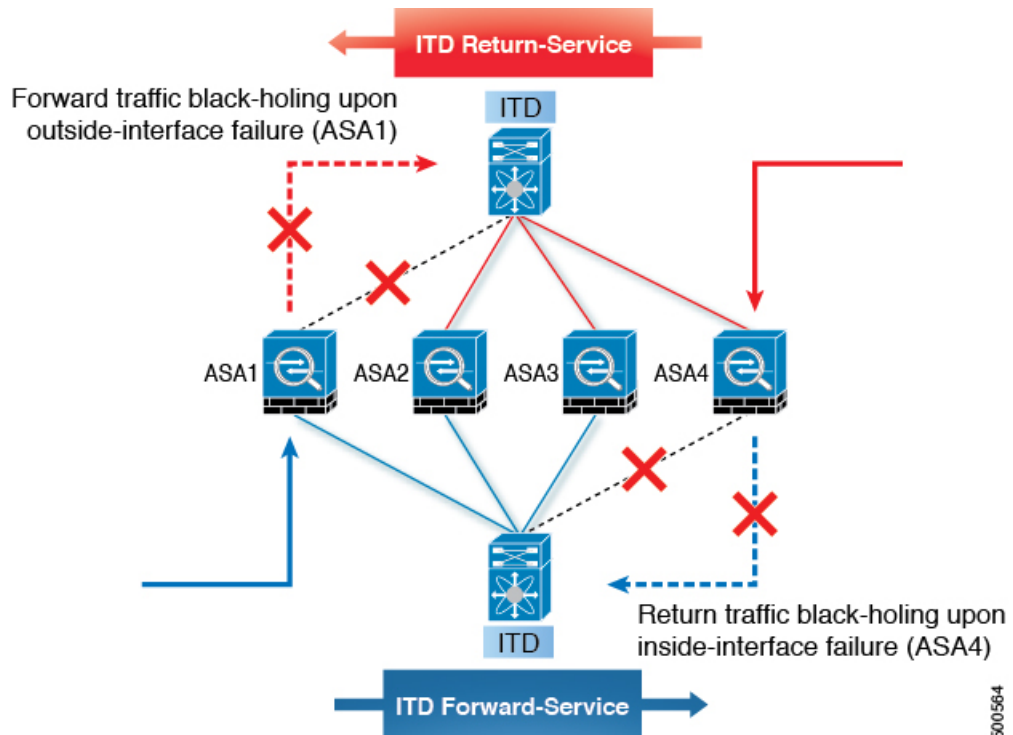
ITD Return-Service

Forward traffic black-holing upon outside-interface failure (ASA1)

ITD

ASA1

ASA2

ASA3

ASA4

Return traffic black-holing upon inside-interface failure (ASA4)

ITD

ITD Forward-Service

500564